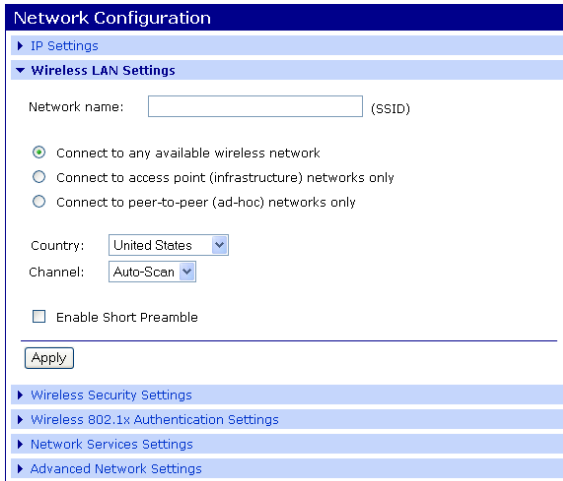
Network Configuration

▶ IP Settings

▼ Wireless LAN Settings

Network name: (SSID)

Connect to any available wireless network

Connect to access point (infrastructure) networks only

Connect to peer-to-peer (ad-hoc) networks only

Country: United States

Channel: Auto-Scan

Enable Short Preamble

Apply

▶ Wireless Security Settings

▶ Wireless 802.1x Authentication Settings

▶ Network Services Settings

▶ Advanced Network Settings